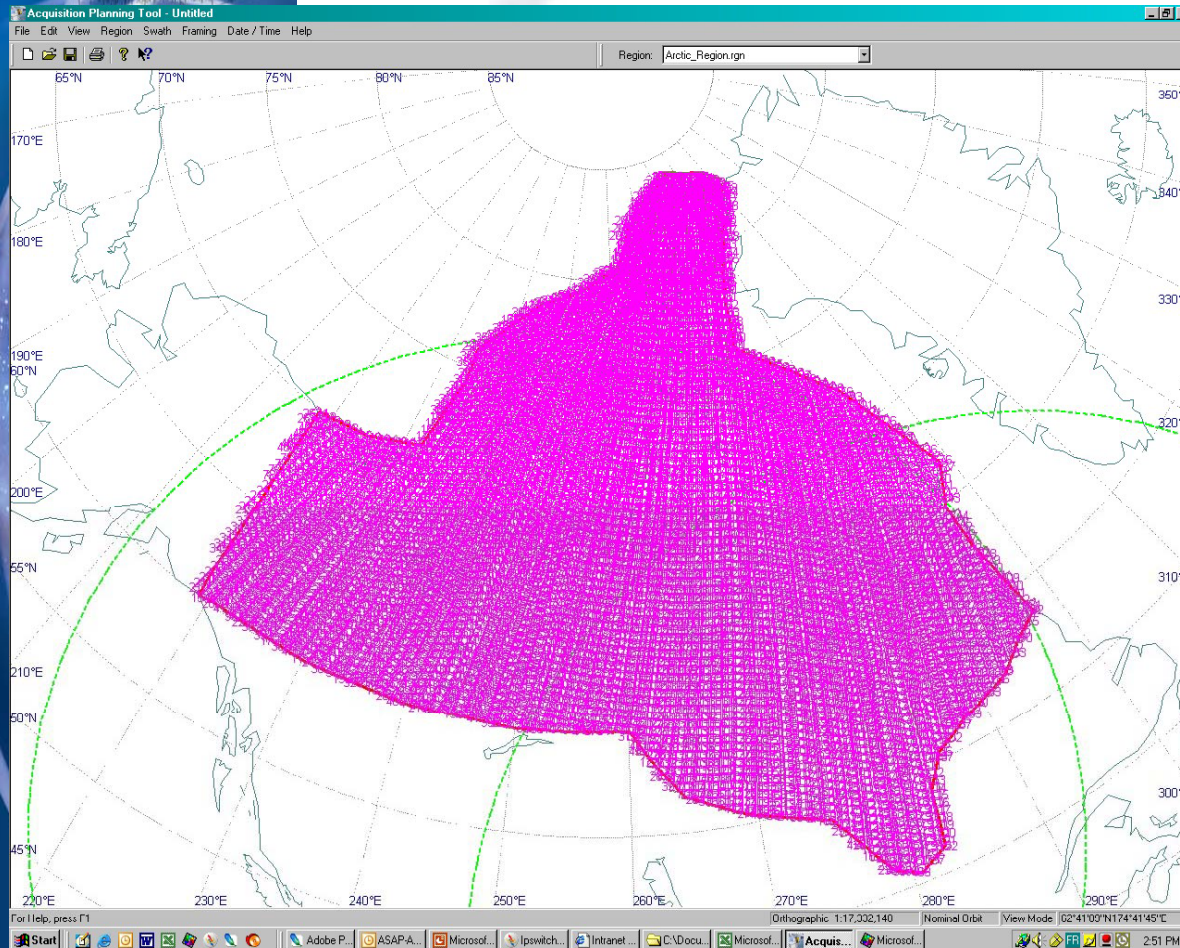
Acquisition Planning Tool - Untitled

File Edit View Region Swath Framing Date / Time Help

Region: Arctic_Region.rgn

65°N 70°N 75°N 80°N 85°N

170°E

180°E

190°E
60°N

200°E

55°N

210°E

50°N

45°N

220°E 230°E 240°E 250°E 260°E 270°E 280°E 290°E

350°

340°

330°

320°

310°

300°

For Help, press F1

Orthographic 1:17,332,140

Nominal Orbit

View Mode 02°41'00"N174°41'45"E

Start

Adobe P...

ASAP-A...

Microsof...

Ipswitch...

Intranet ...

C:\Docu...

Microsof...

Acquis...

Microsof...

FR

2:51 PM